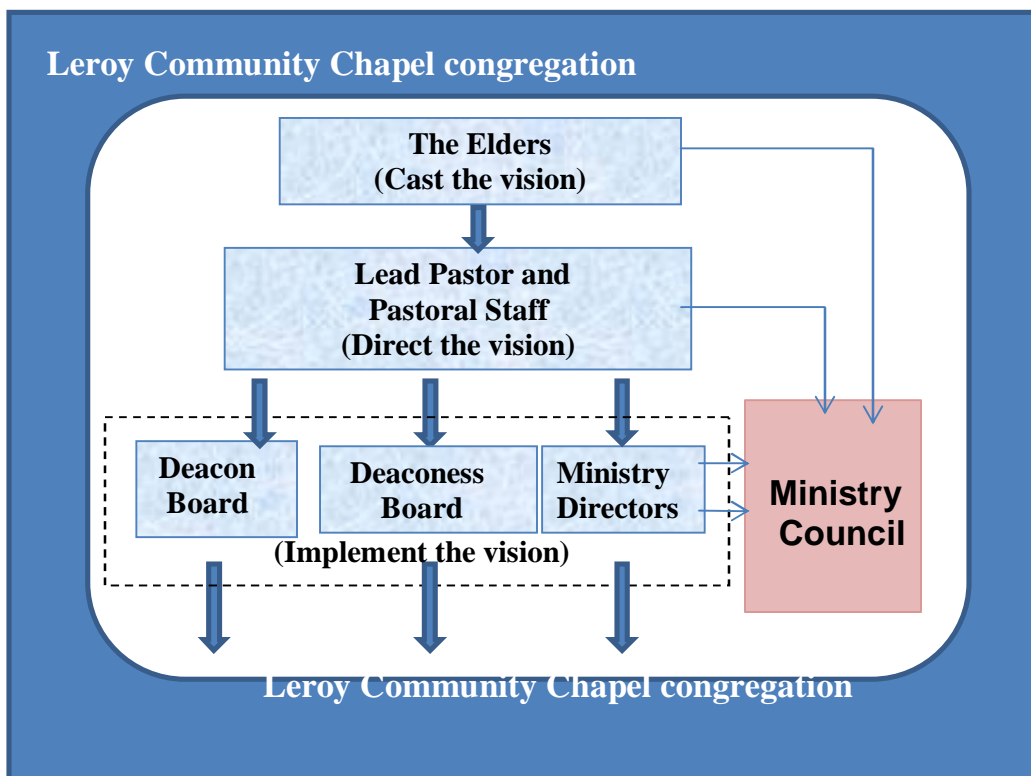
Leroy Community Chapel congregation

The Elders
(Cast the vision)

Lead Pastor and Pastoral Staff
(Direct the vision)

Deacon Board

Deaconess Board

Ministry Directors

(Implement the vision)

Ministry Council

Leroy Community Chapel congregation